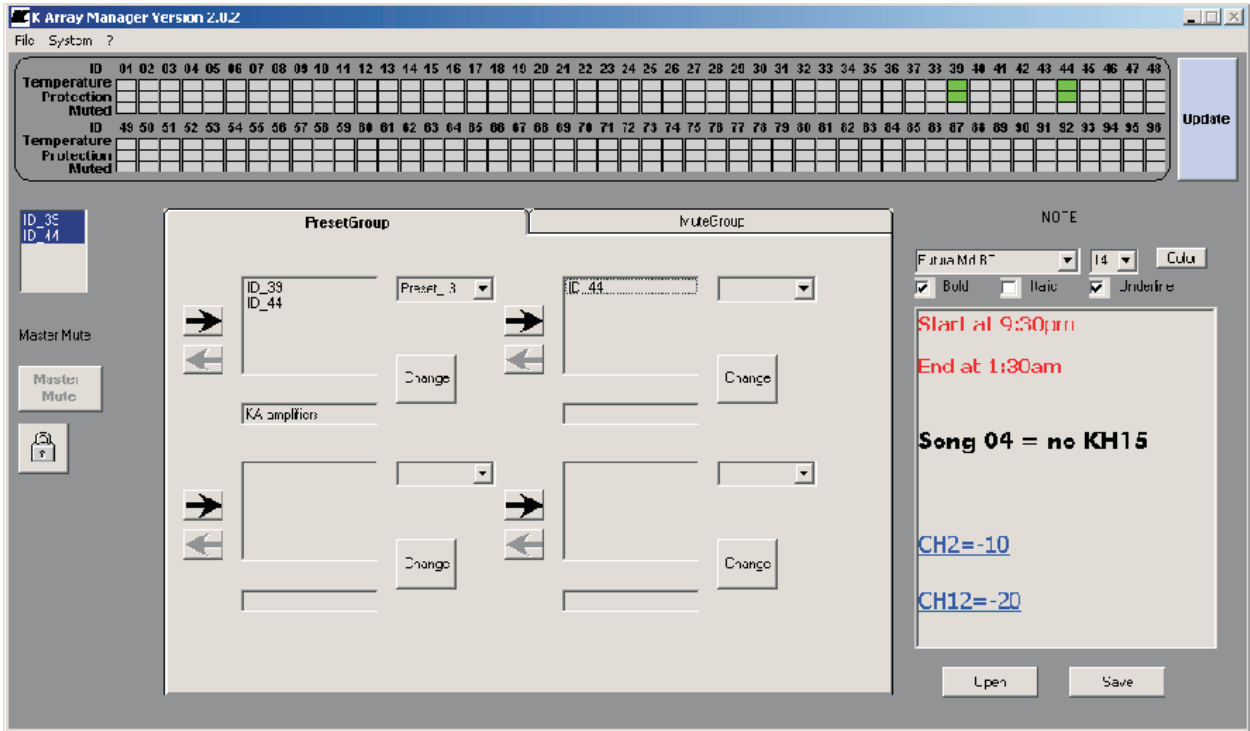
K Array Manager Version 2.0.2

File System ?

ID 01 02 03 04 05 06 07 08 09 10 11 12 13 14 15 16 17 18 19 20 21 22 23 24 25 26 27 28 29 30 31 32 33 34 35 36 37 38 39 40 41 42 43 44 45 46 47 48
Temperature
Protection
Muted
ID 49 50 51 52 53 54 55 56 57 58 59 60 61 62 63 64 65 66 67 68 69 70 71 72 73 74 75 76 77 78 79 80 81 82 83 84 85 86 87 88 89 90 91 92 93 94 95 96
Temperature
Protection
Muted

Update

ID_39
ID_44

Master Mute

Master Mute

PresetGroup

MuteGroup

ID_39
ID_44

Preset_3

ID_44

Change

Change

KA amplifiers

Change

Change

NOTE

Futura Md BT

14

Color

Bold

Italic

Underline

Start at 9:30pm

End at 1:30am

Song 04 = no KH15

CH2=-10

CH12=-20

Open

Save